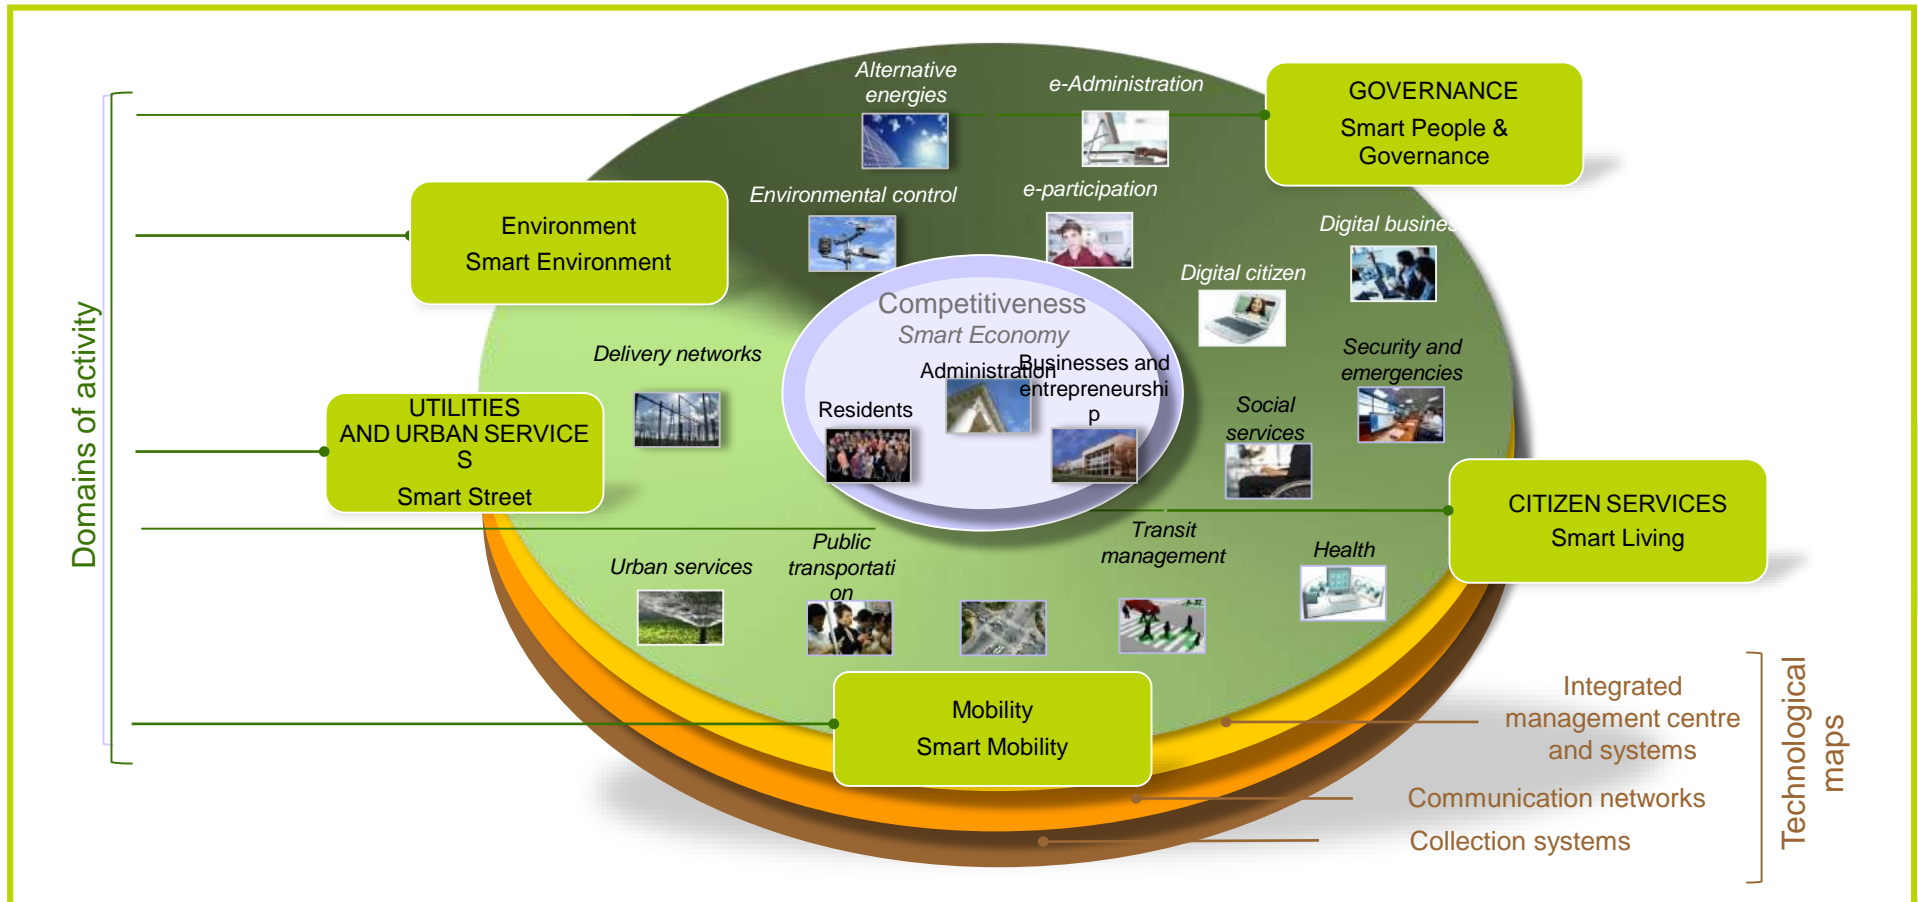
Domains of activity

Alternative energies

e-Administration

GOVERNANCE
Smart People & Governance

Environment
Smart Environment

Environmental control

e-participation

Digital busine

Digital citizen

Competitiveness
Smart Economy

Delivery networks

Administration

Businesses and entrepreneurship

Residents

Security and emergencies

UTILITIES AND URBAN SERVICES
Smart Street

Social services

CITIZEN SERVICES
Smart Living

Transit management

Public transportation

Health

Urban services

Mobility
Smart Mobility

Integrated management centre and systems

Communication networks

Collection systems

Technological maps